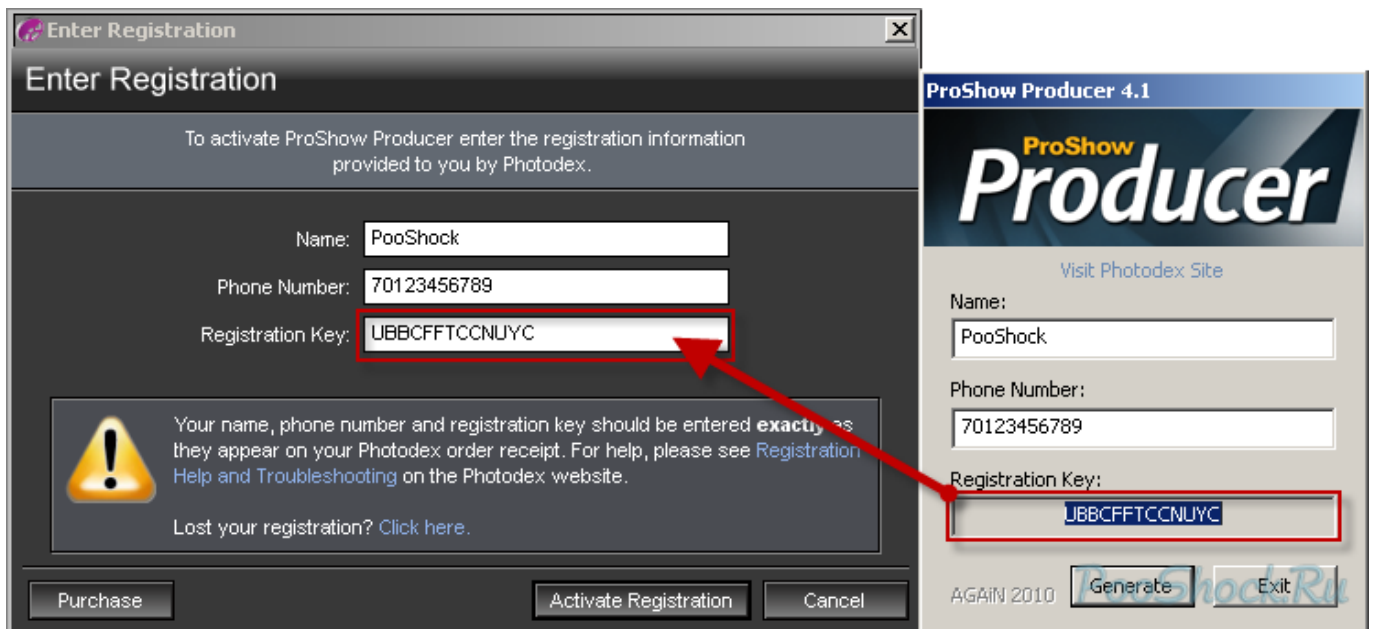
Enter Registration

Enter Registration

To activate ProShow Producer enter the registration information provided to you by Photodex.

Name: PooShock

Phone Number: 70123456789

Registration Key: UBBCFFTCCNUYC

Your name, phone number and registration key should be entered exactly as they appear on your Photodex order receipt. For help, please see Registration Help and Troubleshooting on the Photodex website.

Lost your registration? Click here.

Purchase

Activate Registration

Cancel

ProShow Producer 4.1

ProShow Producer

Visit Photodex Site

Name:

PooShock

Phone Number:

70123456789

Registration Key:

UBBCFFTCCNUYC

AGAiN 2010

Generate

Exit

PooShock.Ru